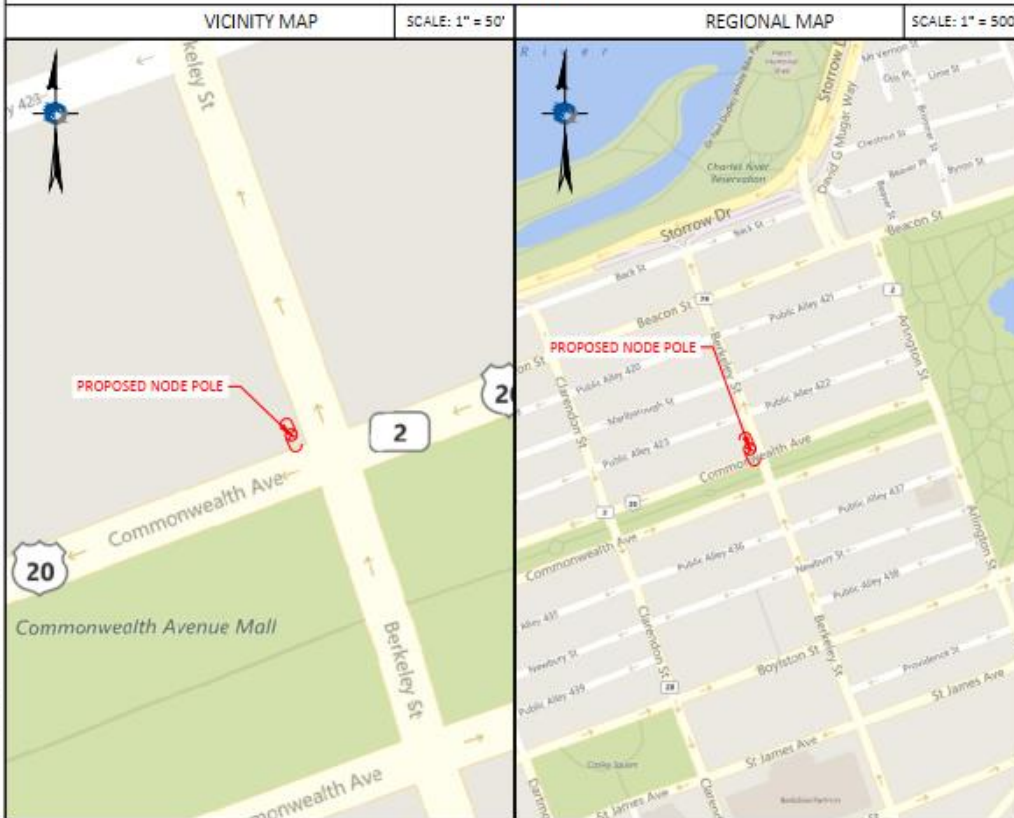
VICINITY MAP

SCALE: 1" = 50'

REGIONAL MAP

SCALE: 1" = 500

keley St

y 423

PROPOSED NODE POLE

2

20

20

Commonwealth Ave

Commonwealth Avenue Mall

Berkeley St

monwealth Ave

River

Storrow Dr

David G Mugar Way

Charles River Reservation

Mt Vernon St

Otis Pl

Lime St

Chestnut St

Brimmer St

Beaver Pl

Byron St

Beacon St

Back St

Back St

Beacon St

Public Alley 421

PROPOSED NODE POLE

Arlington St

on St

Public Alley 420

Berkeley St

Marlborough St

Public Alley 422

Clarendon St

Public Alley 423

Commonwealth Ave

Commonwealth Ave

Public Alley 437

Public Alley 436

Newbury St

Arlington St

Public Alley 438

Alley 435

Clarendon St

Berkeley St

Newbury St

Boylston St

Providence St

Public Alley 439

St James Ave

St James Ave

Copley Square

Clarendon

St James Ave

Dartmo